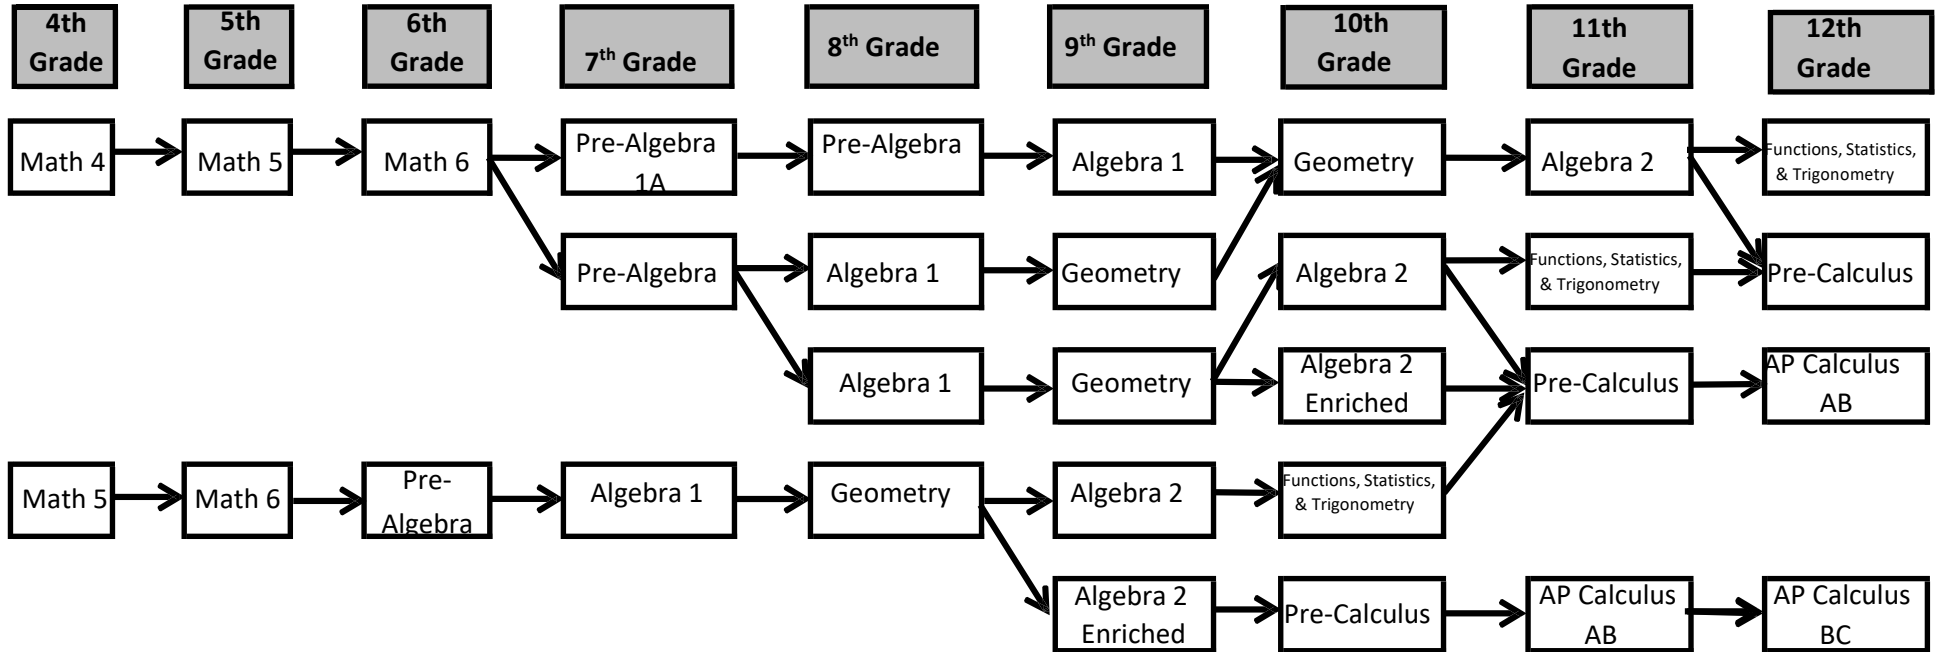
4th Grade

5th Grade

6th Grade

$7^{th}$ Grade

$8^{th}$ Grade

$9^{th}$ Grade

10th Grade

11th Grade

12th Grade

Math 4

Math 5

Math 6

Pre-Algebra 1A

Pre-Algebra

Algebra 1

Geometry

Algebra 2

Functions, Statistics, & Trigonometry

Pre-Algebra

Algebra 1

Geometry

Algebra 2

Functions, Statistics, & Trigonometry

Pre-Calculus

Algebra 1

Geometry

Algebra 2 Enriched

Pre-Calculus

AP Calculus AB

Math 5

Math 6

Pre-Algebra

Algebra 1

Geometry

Algebra 2

Functions, Statistics, & Trigonometry

Algebra 2 Enriched

Pre-Calculus

AP Calculus AB

AP Calculus BC